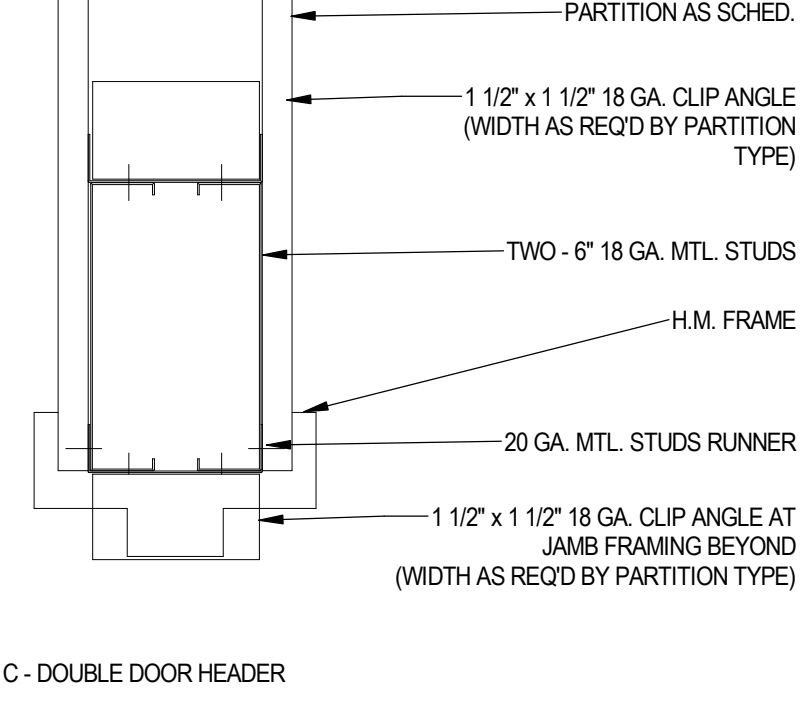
PARTITION AS SCHED.

1 1/2" x 1 1/2" 18 GA. CLIP ANGLE (WIDTH AS REQ'D BY PARTITION TYPE)

TWO - 6" 18 GA. MTL. STUDS

H.M. FRAME

20 GA. MTL. STUDS RUNNER

1 1/2" x 1 1/2" 18 GA. CLIP ANGLE AT JAMB FRAMING BEYOND (WIDTH AS REQ'D BY PARTITION TYPE)

C - DOUBLE DOOR HEADER